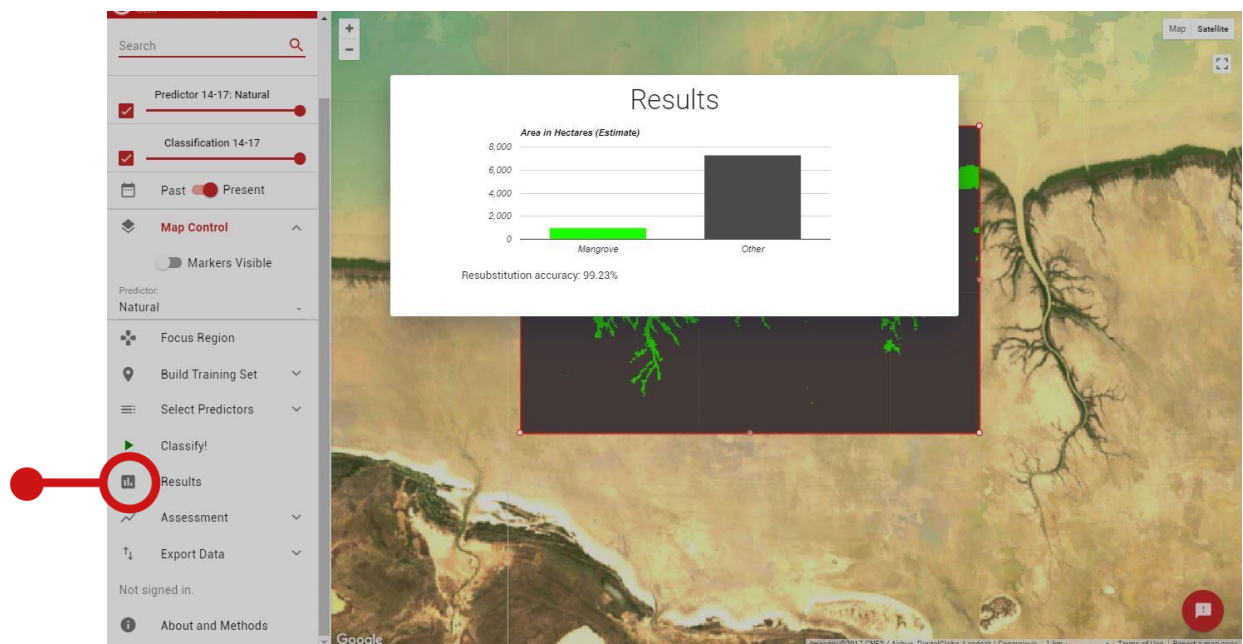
Search

Predictor 14-17: Natural

Classification 14-17

Past Present

Map Control

Markers Visible

Predictor
Natural

Focus Region

Build Training Set

Select Predictors

Classify!

Results

Assessment

Export Data

Not signed in.

About and Methods

Map Satellite

+
-

Results

Area in Hectares (Estimate)

| | |
|---|---|
| 8,000 | |
| 6,000 | |
| 4,000 | |
| 2,000 | |
| 0 | |

Mangrove Other

Resubstitution accuracy: 99.23%

Google

Imagery ©2017 CNES / Airbus, DigitalGlobe, Landsat / Copernicus 1 km Terms of Use Report a map error